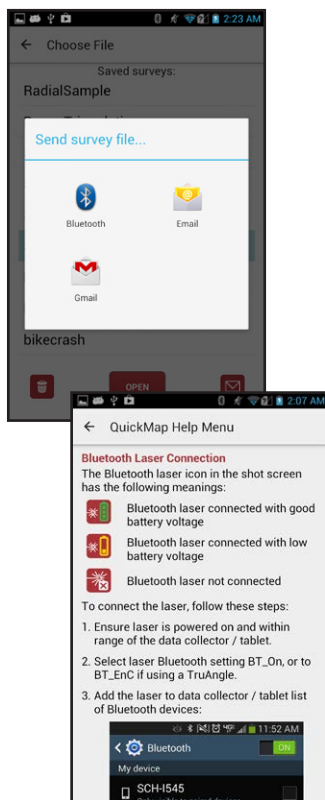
2:23 AM

Choose File

Saved surveys:

RadialSample

Send survey file...

Bluetooth

Email

Gmail

bikecrash

OPEN

2:07 AM

QuickMap Help Menu

Bluetooth Laser Connection

The Bluetooth laser icon in the shot screen has the following meanings:

Bluetooth laser connected with good battery voltage

Bluetooth laser connected with low battery voltage

Bluetooth laser not connected

To connect the laser, follow these steps:

1. Ensure laser is powered on and within range of the data collector / tablet.

2. Select laser Bluetooth setting BT_On, or to BT_EnC if using a TruAngle.

3. Add the laser to data collector / tablet list of Bluetooth devices:

11:52 AM

Bluetooth

ON

My device

SCH-I545

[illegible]